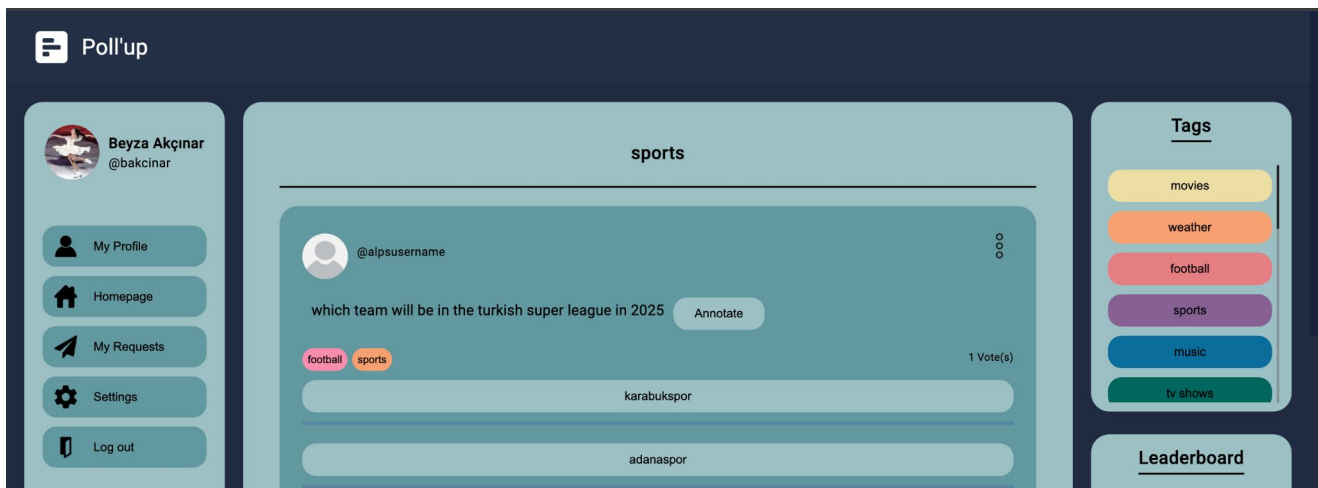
Poll'up

Beyza Akçınar
@bakcinar

My Profile
Homepage
My Requests
Settings
Log out

sports

@alpsusername

which team will be in the turkish super league in 2025

Annotate

football sports

1 Vote(s)

karabukspor

adanaspor

Tags

movies
weather
football
sports
music
tv shows

Leaderboard